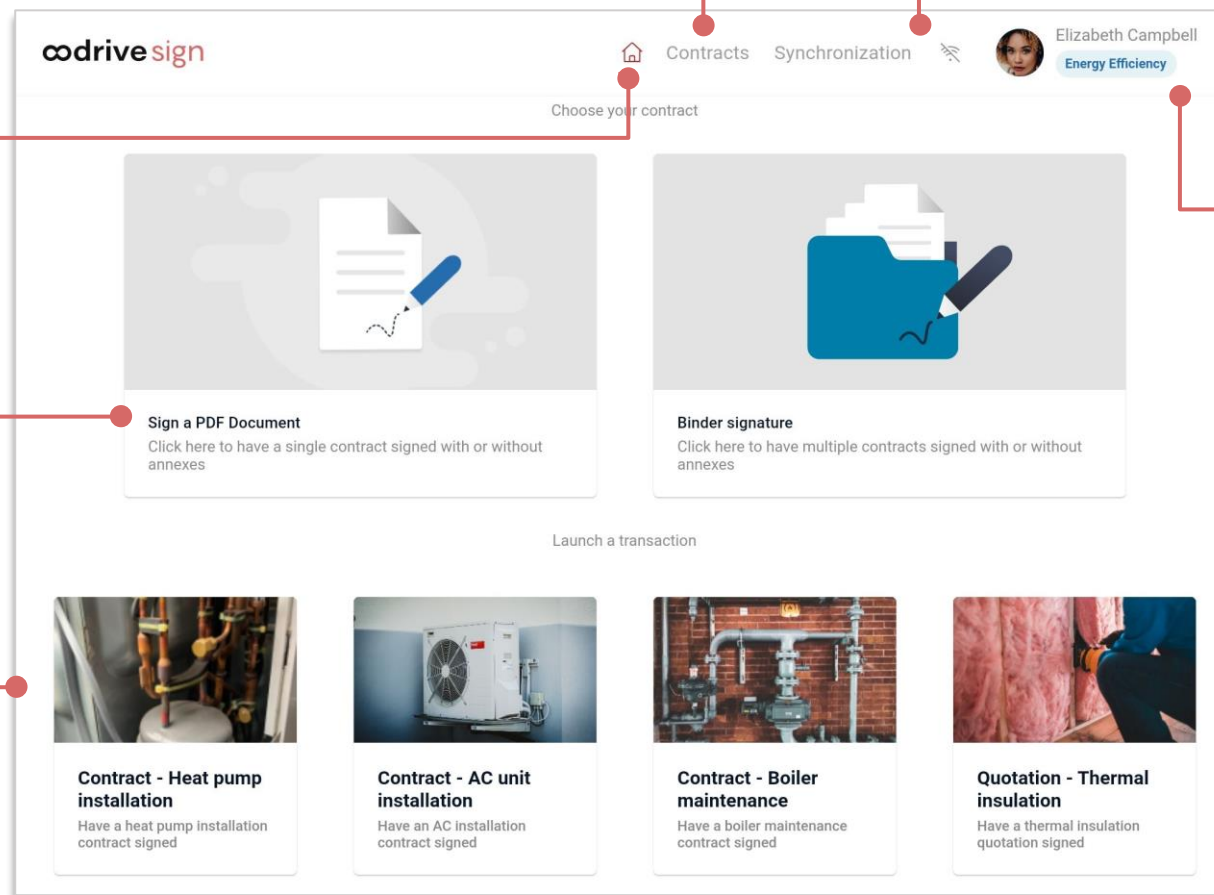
oodrive sign

Contracts Synchronization

Elizabeth Campbell
Energy Efficiency

Choose your contract

Sign a PDF Document
Click here to have a single contract signed with or without annexes

Binder signature
Click here to have multiple contracts signed with or without annexes

Launch a transaction

Contract - Heat pump installation
Have a heat pump installation contract signed

Contract - AC unit installation
Have an AC installation contract signed

Contract - Boiler maintenance
Have a boiler maintenance contract signed

Quotation - Thermal insulation
Have a thermal insulation quotation signed